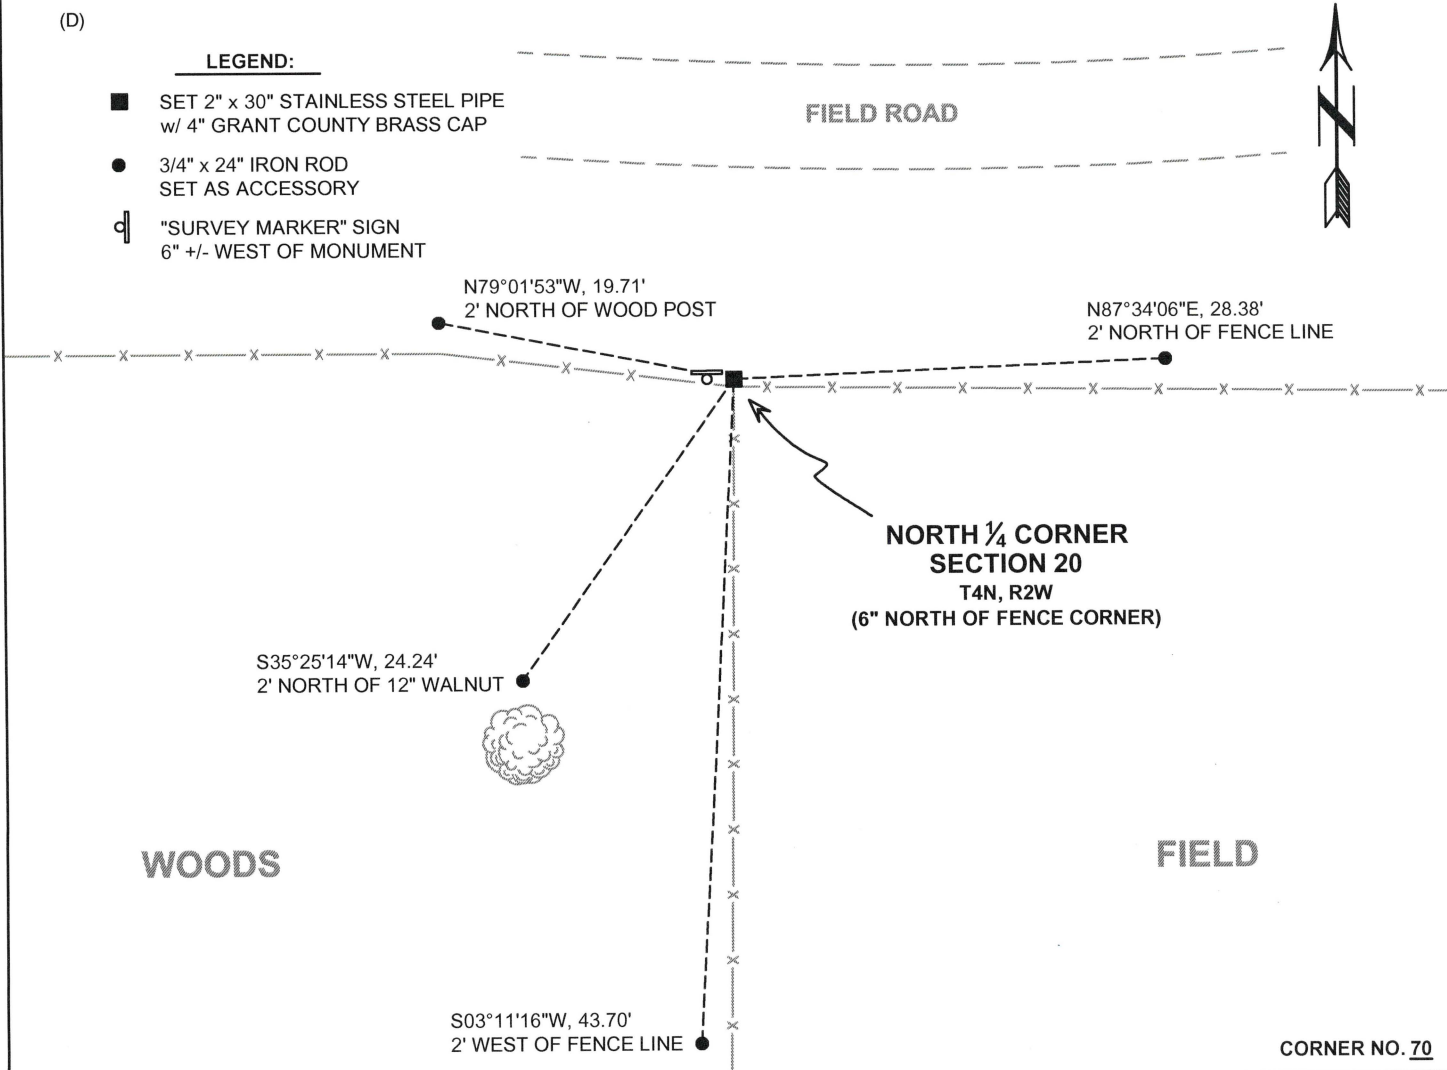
(D)

LEGEND:

SET 2" x 30" STAINLESS STEEL PIPE w/ 4" GRANT COUNTY BRASS CAP

3/4" x 24" IRON ROD SET AS ACCESSORY

"SURVEY MARKER" SIGN 6" +/- WEST OF MONUMENT

FIELD ROAD

N79°01'53"W, 19.71'
2' NORTH OF WOOD POST

N87°34'06"E, 28.38'
2' NORTH OF FENCE LINE

NORTH $\frac{1}{4}$ CORNER
SECTION 20
T4N, R2W
(6" NORTH OF FENCE CORNER)

S35°25'14"W, 24.24'
2' NORTH OF 12" WALNUT

WOODS

FIELD

S03°11'16"W, 43.70'
2' WEST OF FENCE LINE

CORNER NO. 70